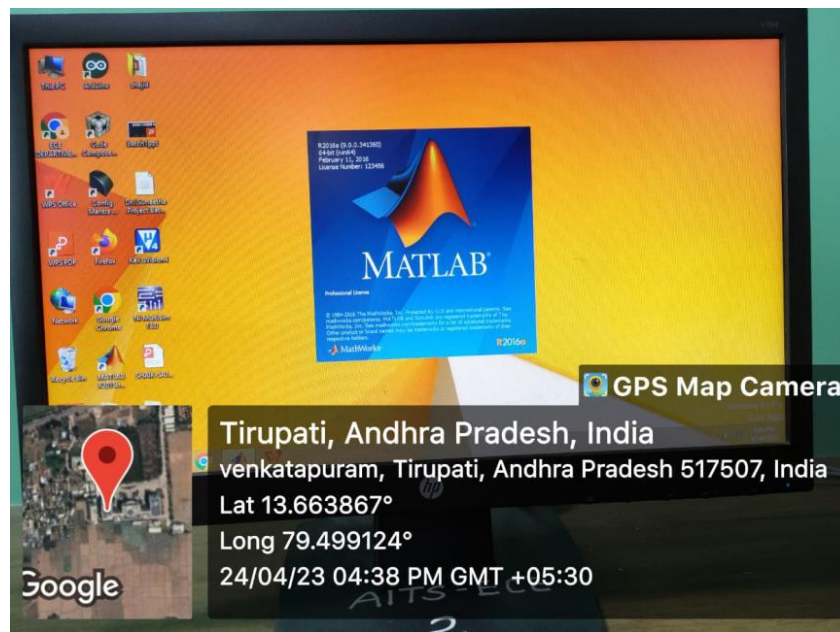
This PC

Arduino

ECE DEPARTM...

WPS Office

Firefox

Network

Google Chrome

Recycle Bin

MATLAB

R2016a (9.0.0.341360)
64-bit (win64)
February 11, 2016
License Number: 123456

MATLAB

Professional License

MathWorks

R2016a

GPS Map Camera

Tirupati, Andhra Pradesh, India
venkatapuram, Tirupati, Andhra Pradesh 517507, India
Lat 13.663867°
Long 79.499124°
24/04/23 04:38 PM GMT +05:30

Google

hp

AITS - ECE